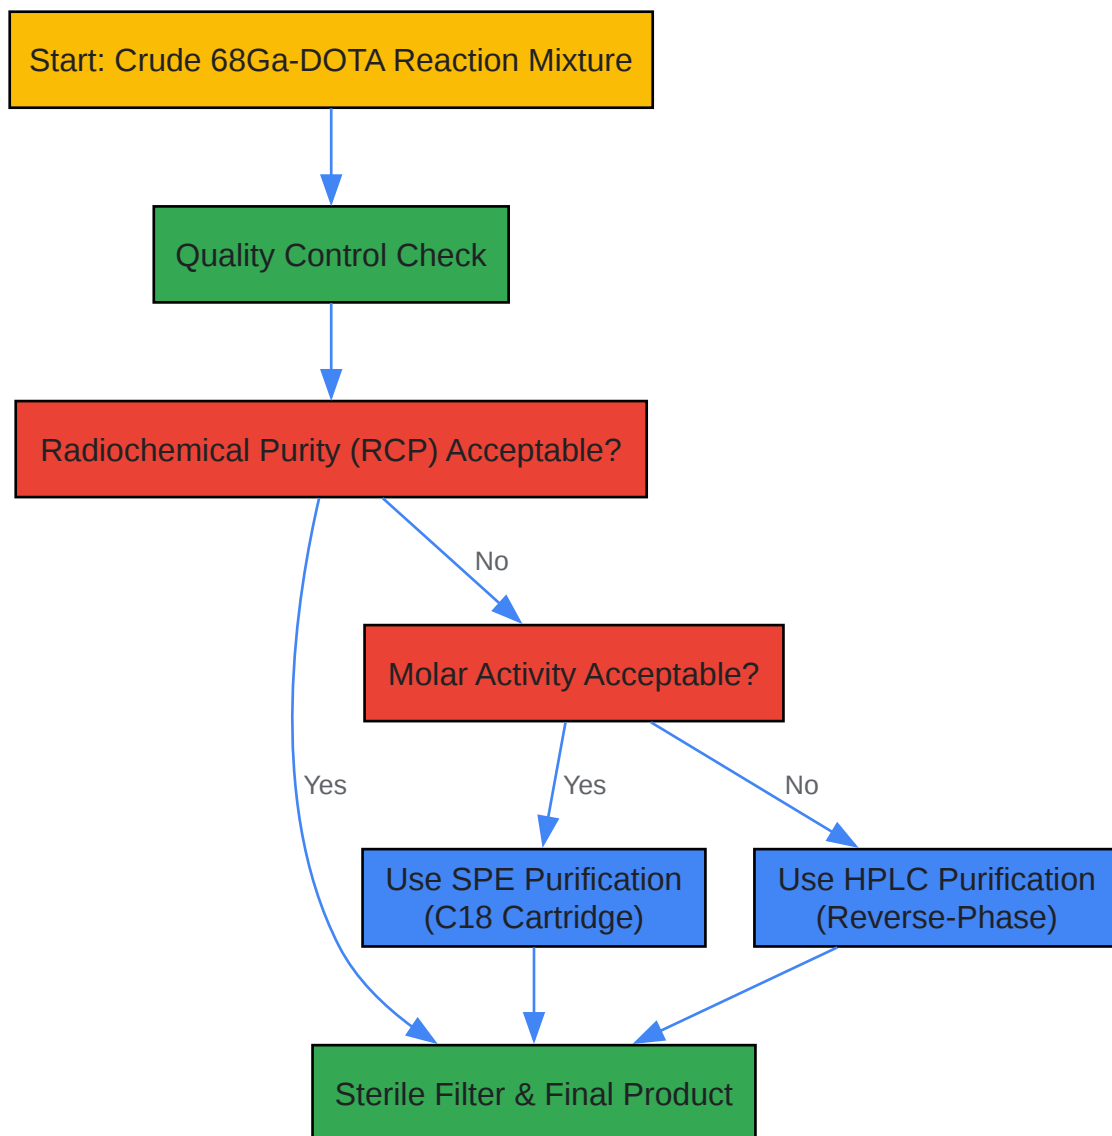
Start: Crude 68Ga-DOTA Reaction Mixture

Quality Control Check

Radiochemical Purity (RCP) Acceptable?

No

Molar Activity Acceptable?

Yes

Yes

No

Use SPE Purification (C18 Cartridge)

Use HPLC Purification (Reverse-Phase)

Sterile Filter & Final Product